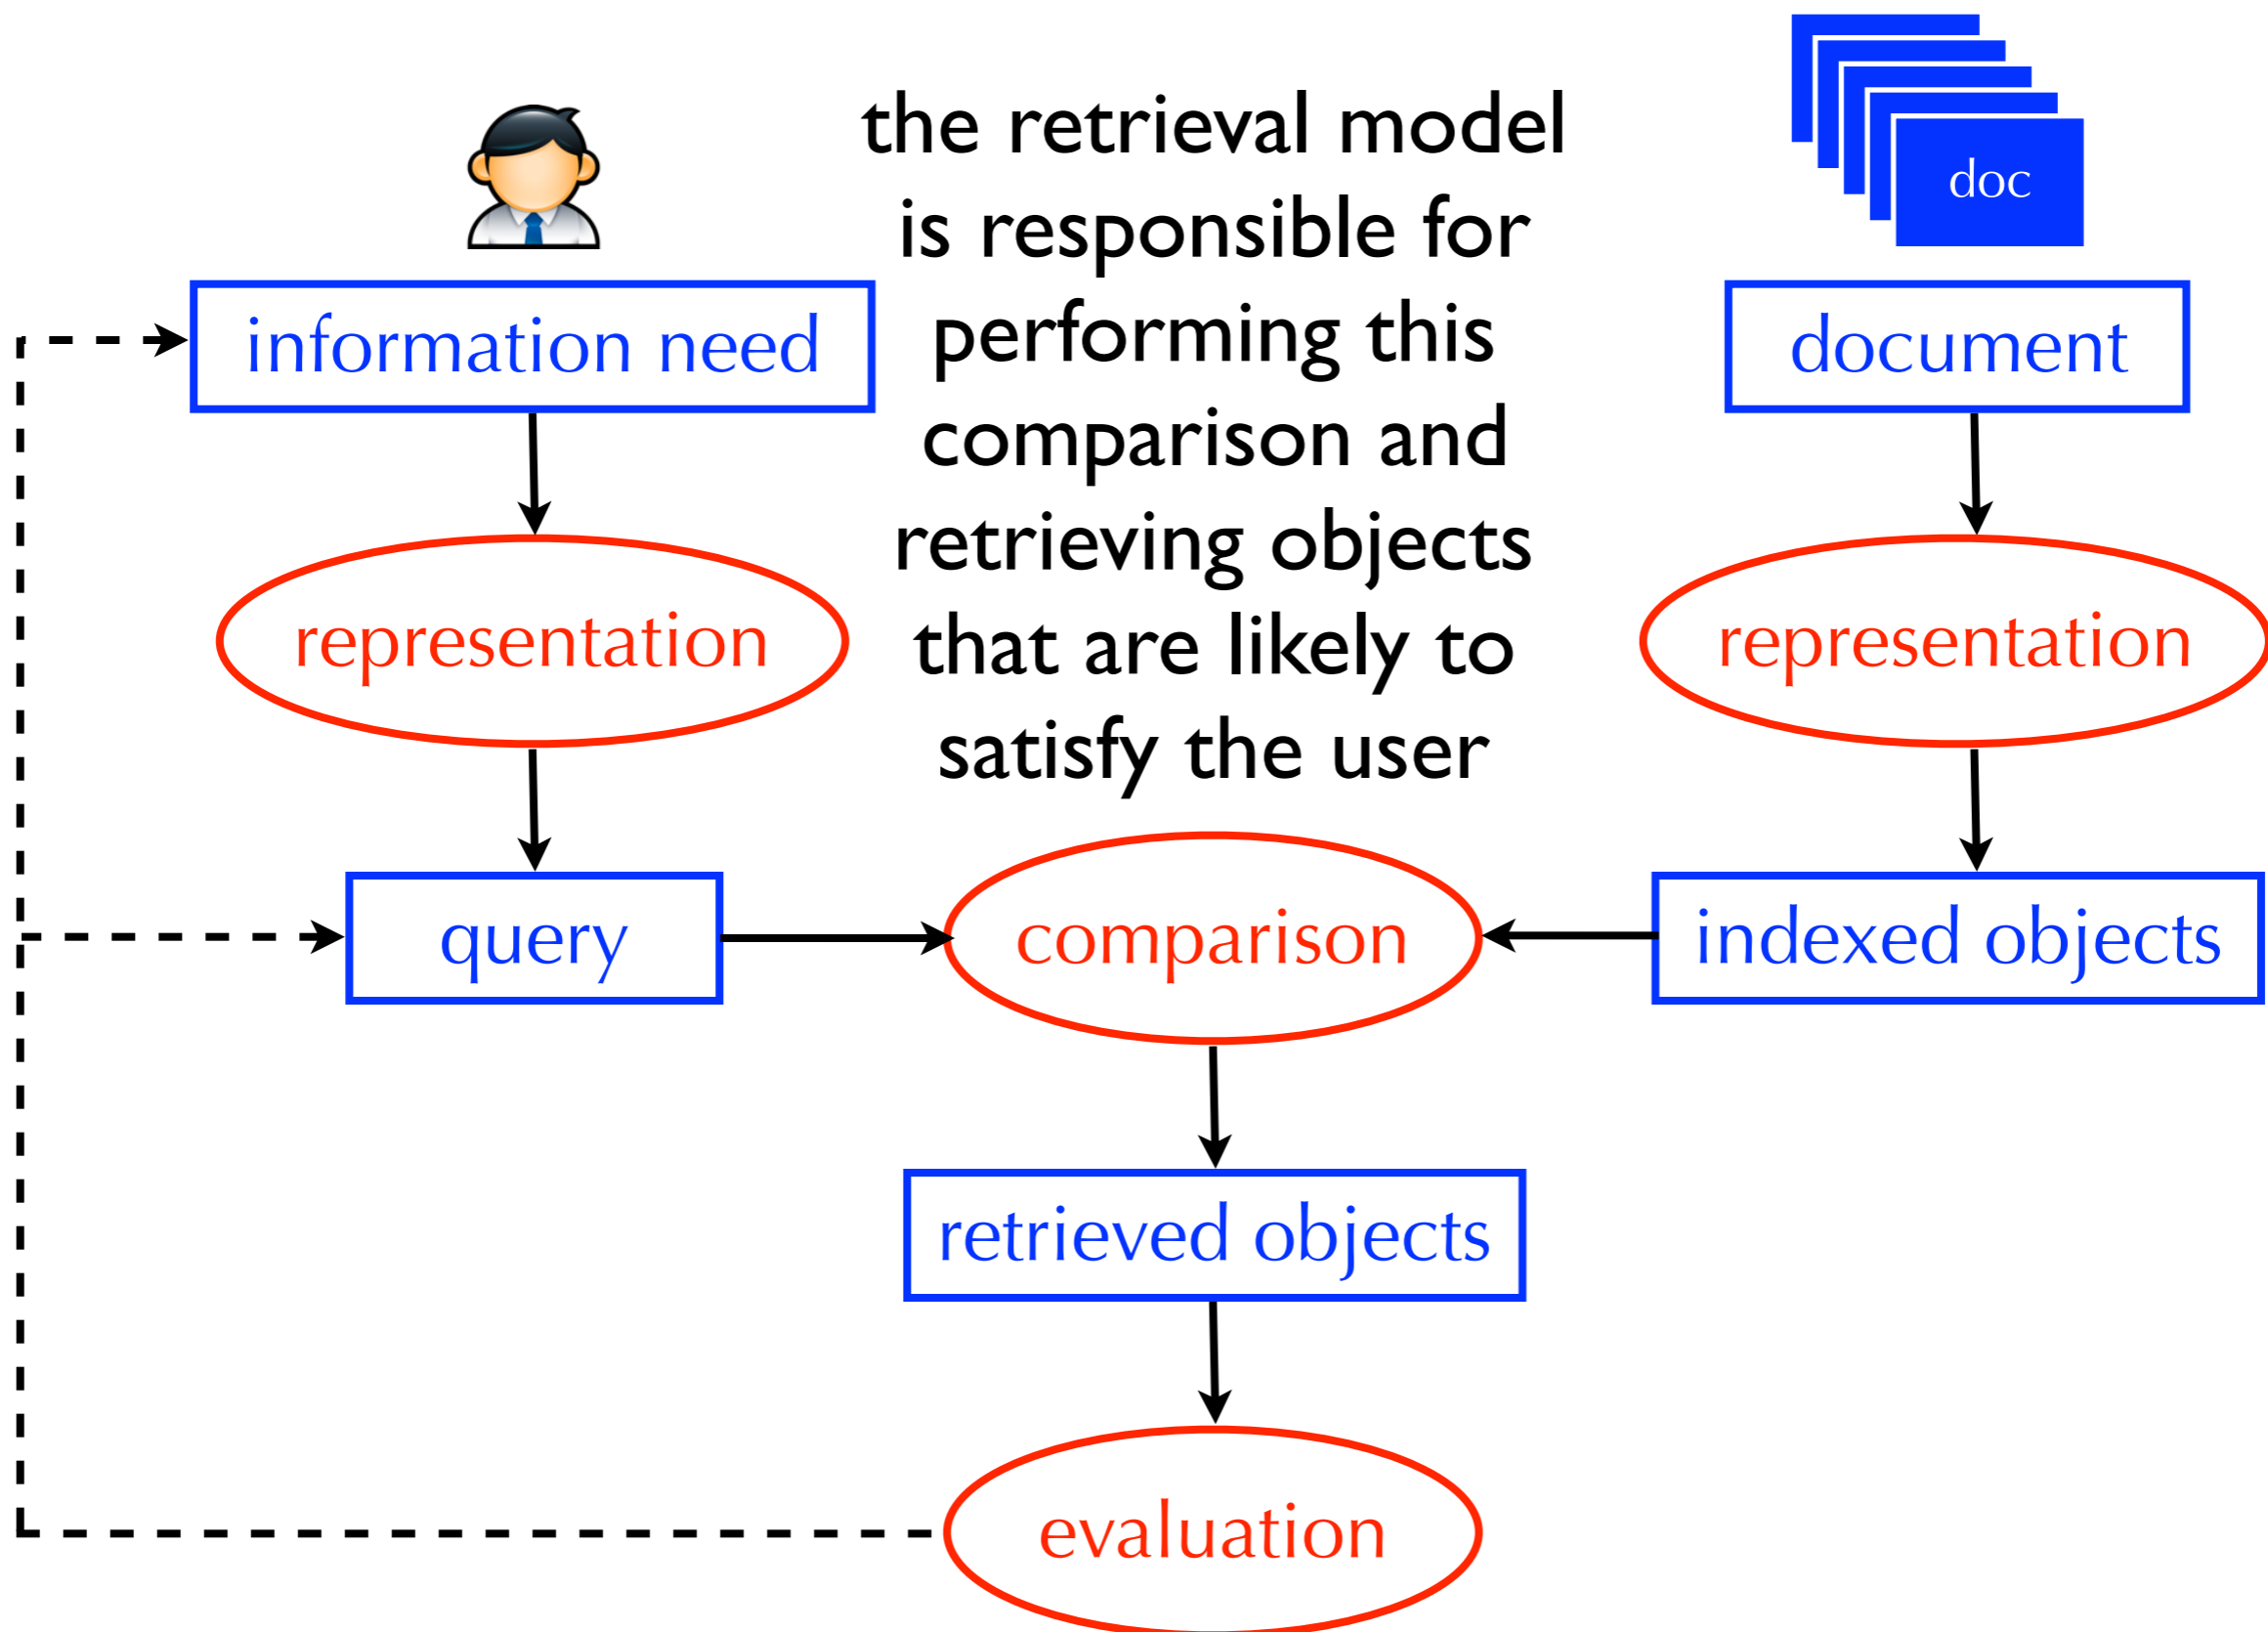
the retrieval model is responsible for performing this comparison and retrieving objects that are likely to satisfy the user

doc

information need

document

representation

representation

query

comparison

indexed objects

retrieved objects

evaluation